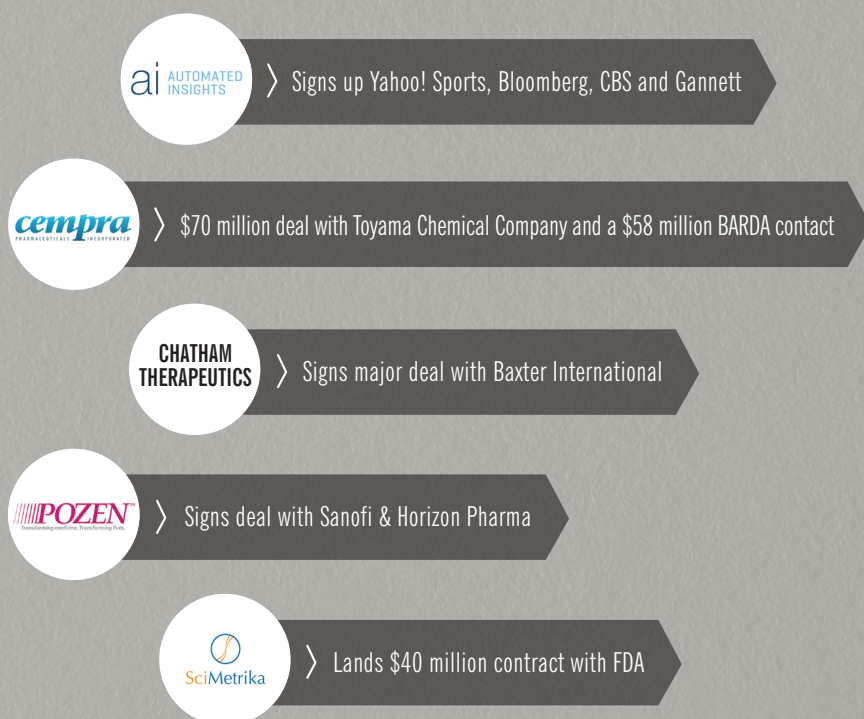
ai AUTOMATED INSIGHTS

〉 Signs up Yahoo! Sports, Bloomberg, CBS and Gannett

cempra PHARMACEUTICALS INCORPORATED

〉 $70 million deal with Toyama Chemical Company and a $58 million BARDA contact

CHATHAM THERAPEUTICS

〉 Signs major deal with Baxter International

POZEN™ Transforming medicine. Transforming lives.

〉 Signs deal with Sanofi & Horizon Pharma

SciMetrika

〉 Lands $40 million contract with FDA